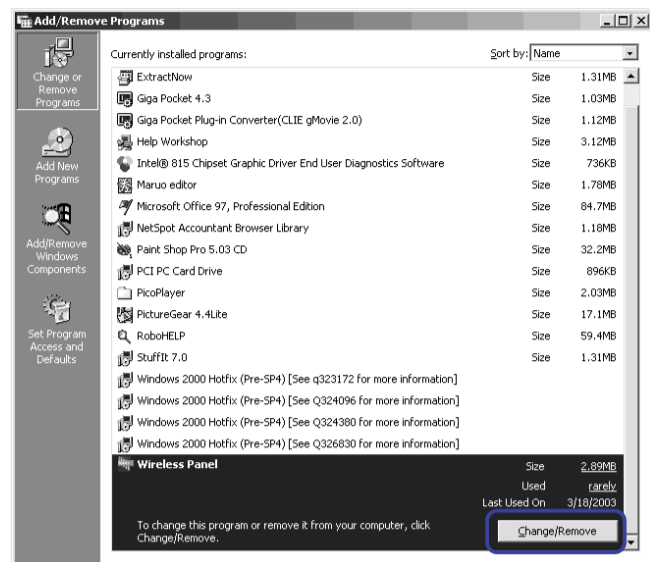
Add/Remove Programs

Change or Remove Programs

Add New Programs

Add/Remove Windows Components

Set Program Access and Defaults

Currently installed programs:

Sort by: Name

| | | |
|---|---|---|
| ExtractNow | Size | 1.31MB |
| Giga Pocket 4.3 | Size | 1.03MB |
| Giga Pocket Plug-in Converter(CLIE gMovie 2.0) | Size | 1.12MB |
| Help Workshop | Size | 3.12MB |
| Intel® 815 Chipset Graphic Driver End User Diagnostics Software | Size | 736KB |
| Maruo editor | Size | 1.78MB |
| Microsoft Office 97, Professional Edition | Size | 84.7MB |
| NetSpot Accountant Browser Library | Size | 1.18MB |
| Paint Shop Pro 5.03 CD | Size | 32.2MB |
| PCI PC Card Drive | Size | 896KB |
| PicoPlayer | Size | 2.03MB |
| PictureGear 4.4Lite | Size | 17.1MB |
| RoboHELP | Size | 59.4MB |
| StuffIt 7.0 | Size | 1.31MB |
| Windows 2000 Hotfix (Pre-SP4) [See q323172 for more information] | | |
| Windows 2000 Hotfix (Pre-SP4) [See Q324096 for more information] | | |
| Windows 2000 Hotfix (Pre-SP4) [See Q324380 for more information] | | |
| Windows 2000 Hotfix (Pre-SP4) [See Q326830 for more information] | | |
| Wireless Panel | Size | 2.89MB |
| | Used | rarely |
| | Last Used On | 3/18/2003 |

To change this program or remove it from your computer, click Change/Remove.

Change/Remove